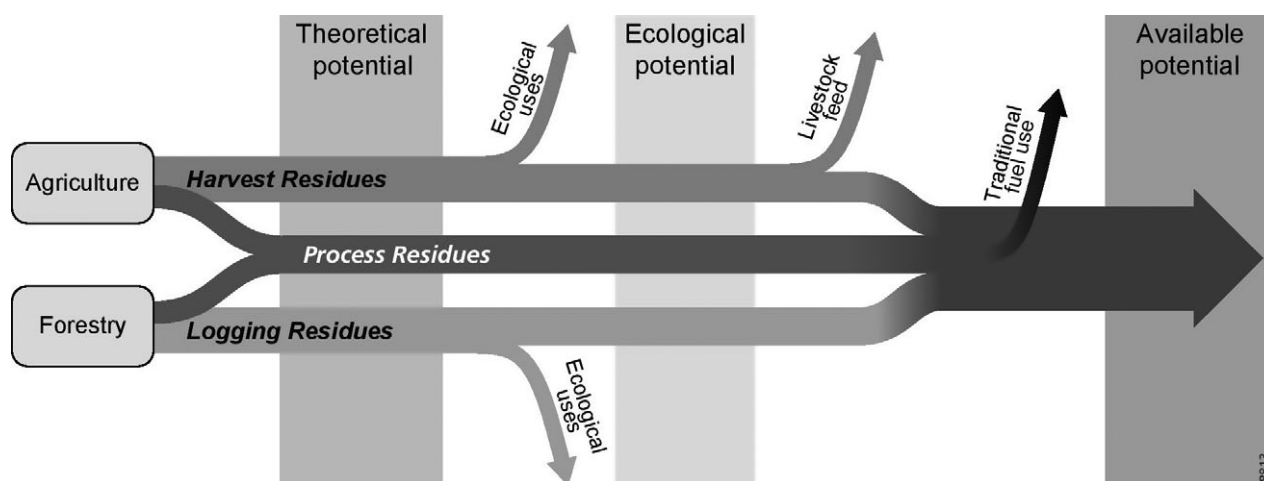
Theoretical potential

Ecological uses

Ecological potential

Livestock feed

Available potential

Traditional fuel use

Agriculture

Harvest Residues

Process Residues

Forestry

Logging Residues

Ecological uses

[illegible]